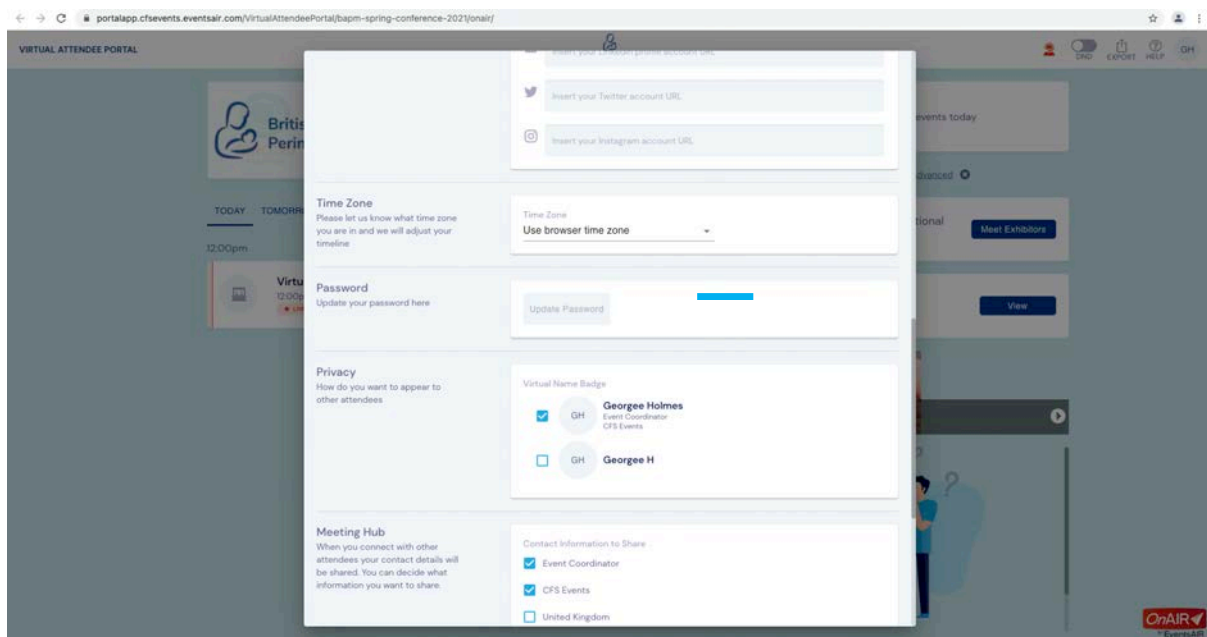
portalapp.cfsevents.eventsair.com/VirtualAttendeePortal/bapm-spring-conference-2021/onair/

VIRTUAL ATTENDEE PORTAL

DND EXPORT HELP GH

Britis
Perin

TODAY TOMORR

12:00pm

Virtu
12:00

events today

dvanced

tional

Meet Exhibitors

View

Insert your LinkedIn profile account URL

Insert your Twitter account URL

Insert your Instagram account URL

Time Zone
Please let us know what time zone you are in and we will adjust your timeline

Time Zone
Use browser time zone

Password
Update your password here

Update Password

Privacy
How do you want to appear to other attendees

Virtual Name Badge

GH Georgee Holmes
Event Coordinator
CFS Events

GH Georgee H

Meeting Hub
When you connect with other attendees your contact details will be shared. You can decide what information you want to share.

Contact Information to Share

Event Coordinator

CFS Events

United Kingdom

OnAIR
by EventsAIR